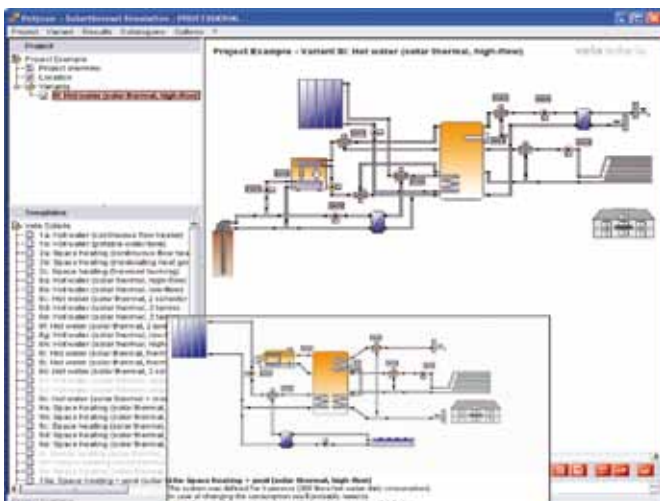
Polysun - SolarStrommel Simulation - PROFESSIONAL

Project Variant Results Catalogues Options ?

Project

Project Example
Project overview
Location
Variants
8i: Hot water (solar thermal, high-flow)

Project Example - Variant 8i: Hot water (solar thermal, high-flow)

vela solaris

Templates

vela Solaris
1a: Hot water (continuous flow heater)
1b: Hot water (potable water tank)
2a: Space heating (continuous flow hea
2b: Space heating (freshwater heat gen
2c: Space heating (thermal backing)
8a: Hot water (solar thermal, high-flow)
8b: Hot water (solar thermal, low-flow)
8c: Hot water (solar thermal, 2 schedul
8d: Hot water (solar thermal, 2 tanks)
8e: Hot water (solar thermal, 2 heating
8f: Hot water (solar thermal, 2 generat
8g: Hot water (solar thermal, high-flow
8h: Hot water (solar thermal, high-flow
8i: Hot water (solar thermal, high-flow
8j: Hot water (solar thermal, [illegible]
8k: Hot water (solar thermal, 2 coll
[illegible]
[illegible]
9a: Space heating (solar thermal + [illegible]
9b: Space heating (solar thermal, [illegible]
9c: Space heating (solar thermal, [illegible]
9d: Space heating (solar thermal, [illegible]
9e: Space heating (solar thermal, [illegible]
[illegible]
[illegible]
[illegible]
Space heating + pool (solar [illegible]

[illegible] Space heating + pool (solar thermal, high-flow)
The system was defined for a second DHW (hot water) consumption.
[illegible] use of changing the consumption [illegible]